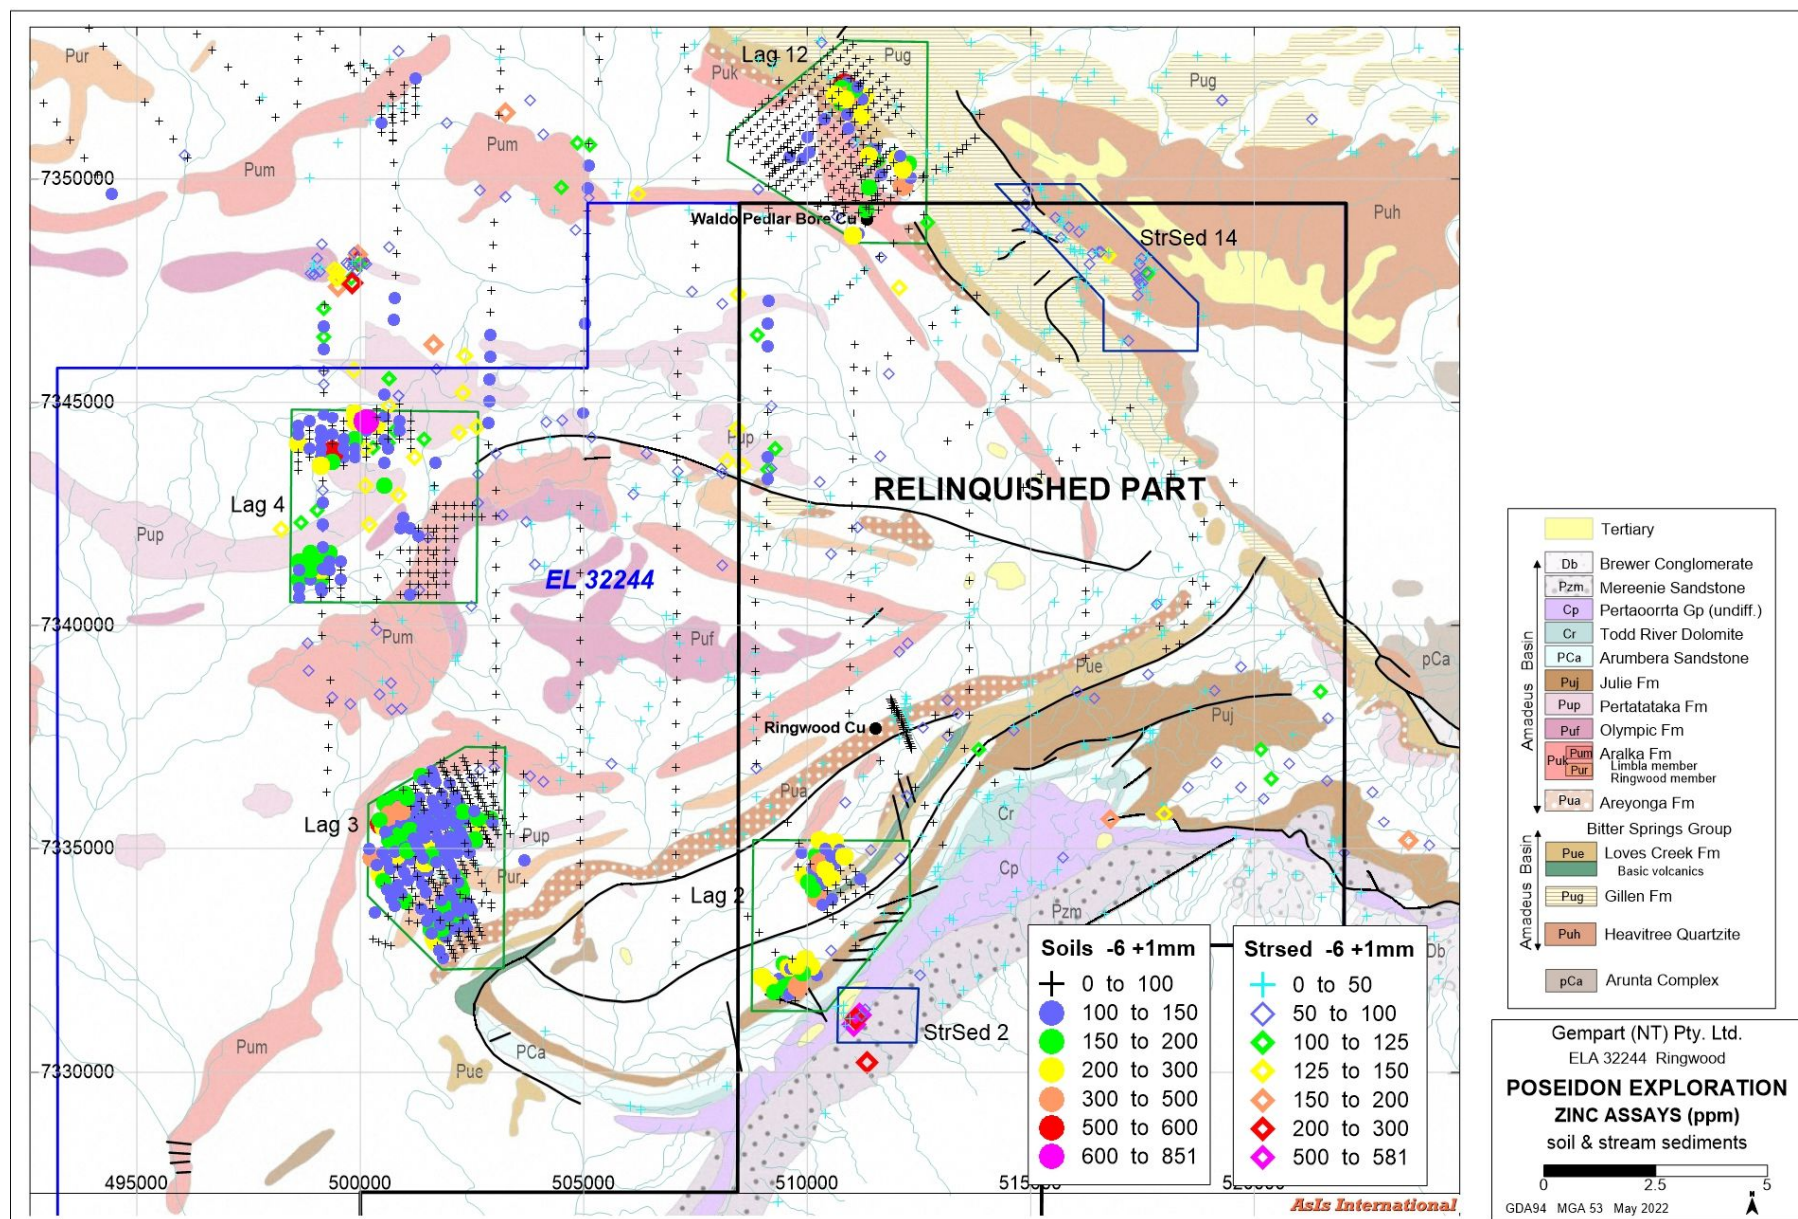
Pur
Lag 12
Pug
Puk
Pug
Pum
Pum
7350000
Waldo Pedlar Bore Cu
StrSed 14
Puh
7345000
Pup
RELINQUISHED PART
Lag 4
Pup
EL 32244
7340000
Pum
Puf
Pue
pCa
Puj
Ringwood Cu
Pua
Cr
7335000
Lag 3
Pup
Pur
Lag 2
Cp
Pzm
Db
StrSed 2
PCa
Pum
Pue
7330000
495000
500000
505000
510000
515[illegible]
520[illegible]

Soils -6 +1mm
0 to 100
100 to 150
150 to 200
200 to 300
300 to 500
500 to 600
600 to 851

Strsed -6 +1mm
0 to 50
50 to 100
100 to 125
125 to 150
150 to 200
200 to 300
500 to 581

Tertiary
Amadeus Basin
Db Brewer Conglomerate
Pzm Mereenie Sandstone
Cp Pertaoorrta Gp (undiff.)
Cr Todd River Dolomite
PCa Arumbera Sandstone
Puj Julie Fm
Pup Pertatataka Fm
Puf Olympic Fm
Puk Pum Pur Aralka Fm
Limbla member
Ringwood member
Pua Areyonga Fm
Bitter Springs Group
Amadeus Basin
Pue Loves Creek Fm
Basic volcanics
Pug Gillen Fm
Puh Heavitree Quartzite
pCa Arunta Complex

Gempart (NT) Pty. Ltd.
ELA 32244 Ringwood
POSEIDON EXPLORATION
ZINC ASSAYS (ppm)
soil & stream sediments
0 2.5 5
GDA94 MGA 53 May 2022
AsIs International